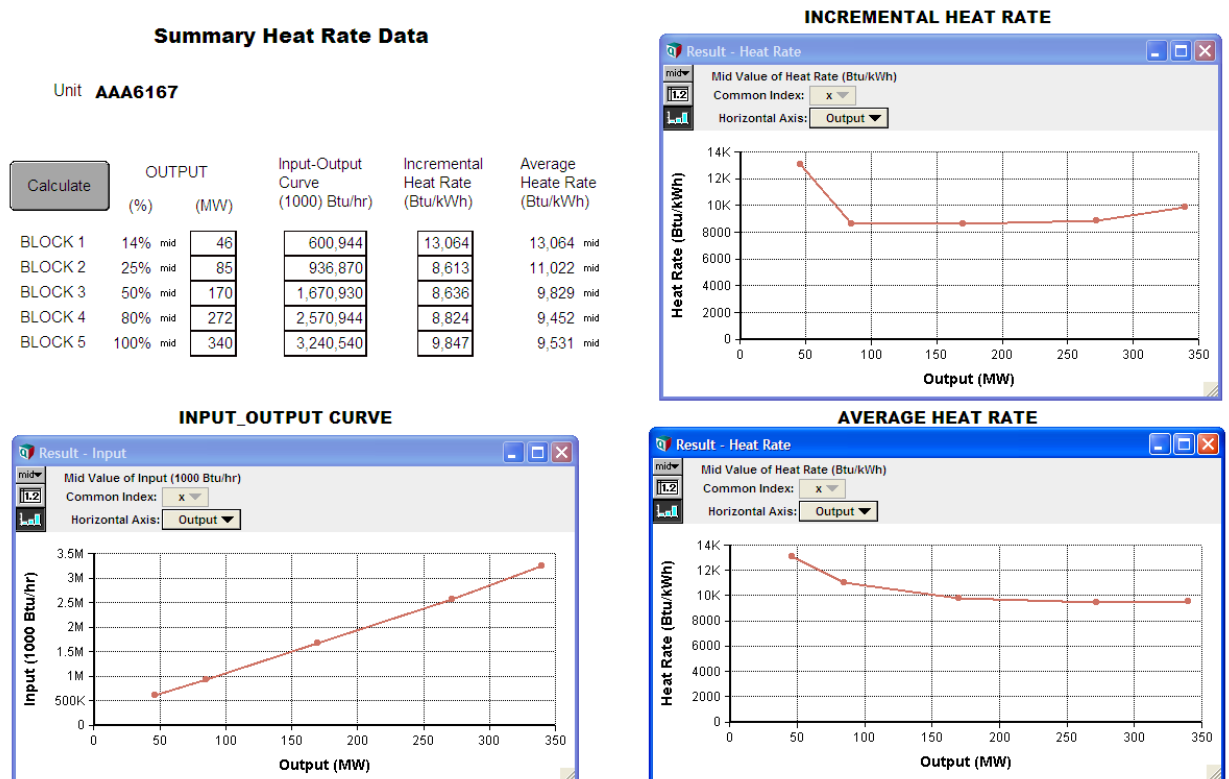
Summary Heat Rate Data

Unit AAA6167

Calculate

| | OUTPUT (%) | (MW) | Input-Output Curve (1000) Btu/hr) | Incremental Heat Rate (Btu/kWh) | Average Heate Rate (Btu/kWh) |
|---|---|---|---|---|---|
| BLOCK 1 | 14% mid | 46 | 600,944 | 13,064 | 13,064 mid |
| BLOCK 2 | 25% mid | 85 | 936,870 | 8,613 | 11,022 mid |
| BLOCK 3 | 50% mid | 170 | 1,670,930 | 8,636 | 9,829 mid |
| BLOCK 4 | 80% mid | 272 | 2,570,944 | 8,824 | 9,452 mid |
| BLOCK 5 | 100% mid | 340 | 3,240,540 | 9,847 | 9,531 mid |

INCREMENTAL HEAT RATE

Result - Heat Rate

mid
Mid Value of Heat Rate (Btu/kWh)
1.2
Common Index: x
Horizontal Axis: Output

14K
12K
10K
8000
6000
4000
2000
0
Heat Rate (Btu/kWh)
0 50 100 150 200 250 300 350
Output (MW)

INPUT_OUTPUT CURVE

Result - Input

mid
Mid Value of Input (1000 Btu/hr)
1.2
Common Index: x
Horizontal Axis: Output

3.5M
3M
2.5M
2M
1.5M
1M
500K
0
Input (1000 Btu/hr)
0 50 100 150 200 250 300 350
Output (MW)

AVERAGE HEAT RATE

Result - Heat Rate

mid
Mid Value of Heat Rate (Btu/kWh)
1.2
Common Index: x
Horizontal Axis: Output

14K
12K
10K
8000
6000
4000
2000
0
Heat Rate (Btu/kWh)
0 50 100 150 200 250 300 350
Output (MW)